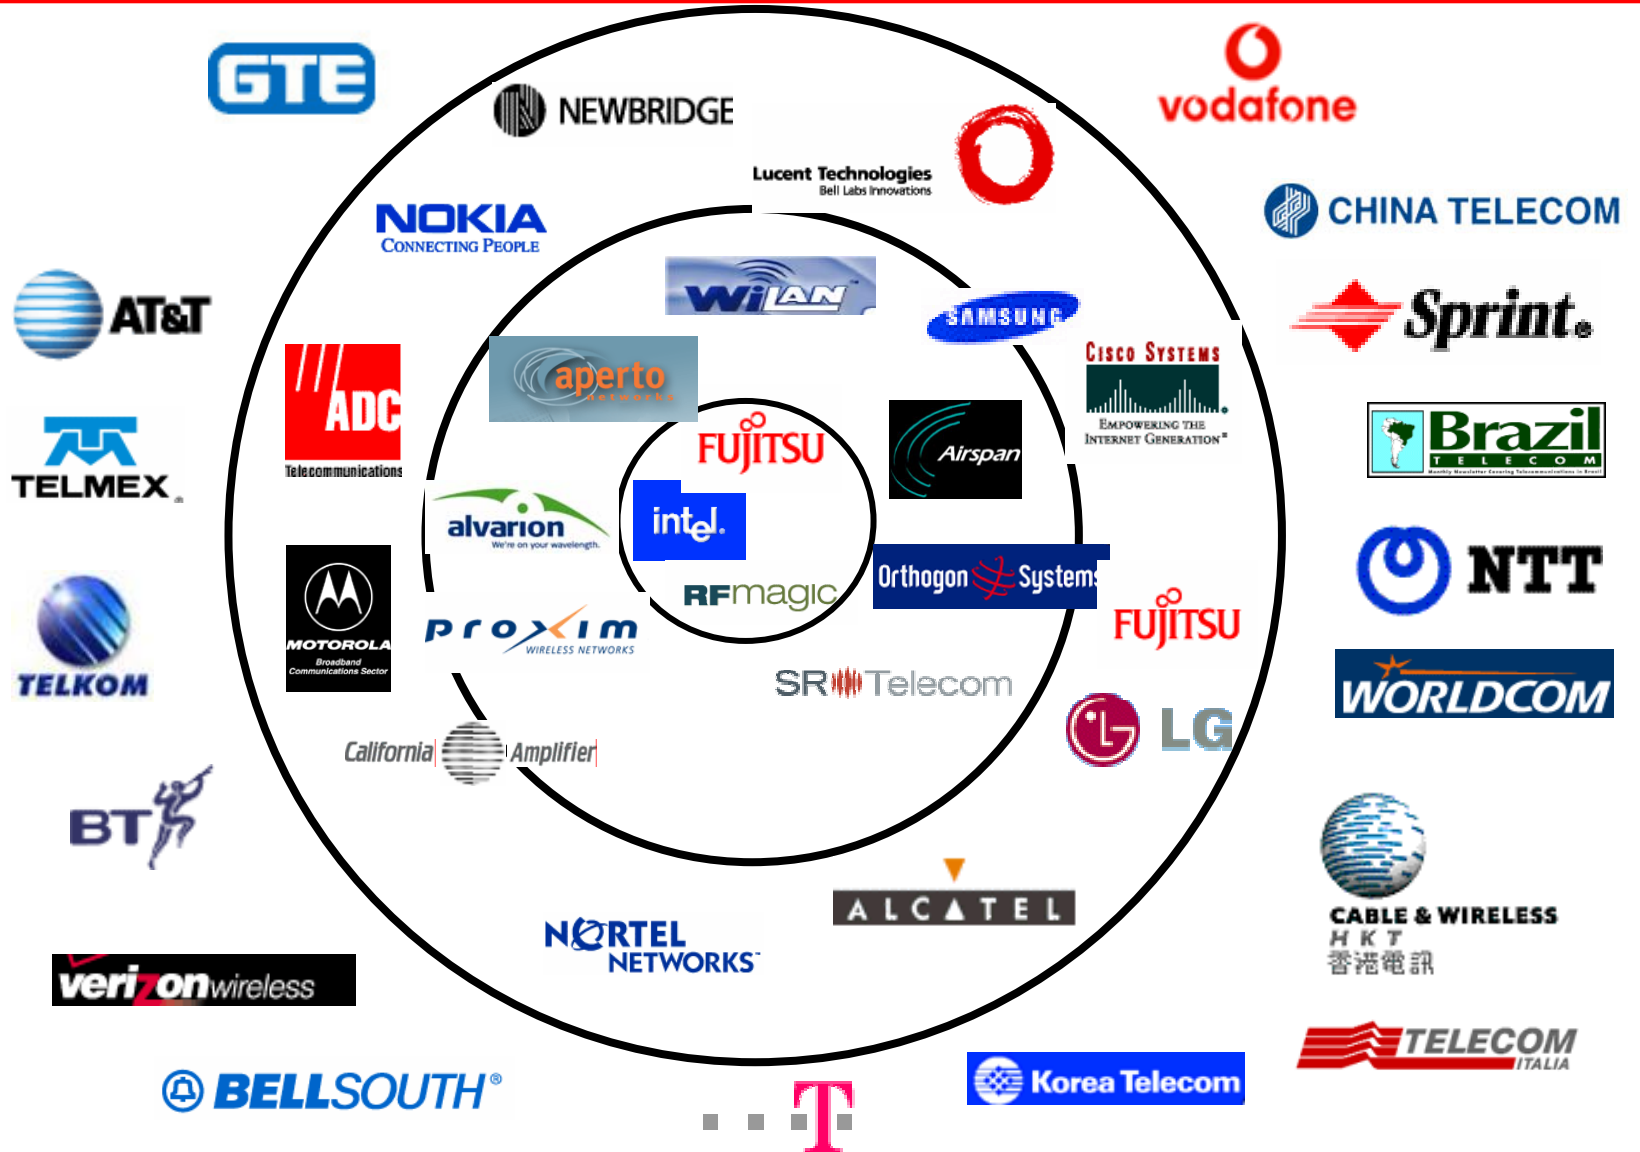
GTE
NEWBRIDGE
vodafone
Lucent Technologies
Bell Labs Innovations
CHINA TELECOM
NOKIA
CONNECTING PEOPLE
AT&T
WI LAN
SAMSUNG
Sprint.
CISCO SYSTEMS
EMPOWERING THE INTERNET GENERATION
ADC
Telecommunications
aperto
networks
Brazil
TELECOM
TELMEX
FUJITSU
Airspan
alvarion
We're on your wavelength.
intel.
NTT
RFmagic
Orthogon Systems
MOTOROLA
Broadband Communications Sector
TELKOM
proxim
WIRELESS NETWORKS
FUJITSU
WORLDCOM
SR Telecom
LG
California Amplifier
BT
CABLE & WIRELESS
HKT
香港電訊
ALCATEL
NORTEL NETWORKS
verizonwireless
TELECOM
ITALIA
Korea Telecom
BELLSOUTH®
T